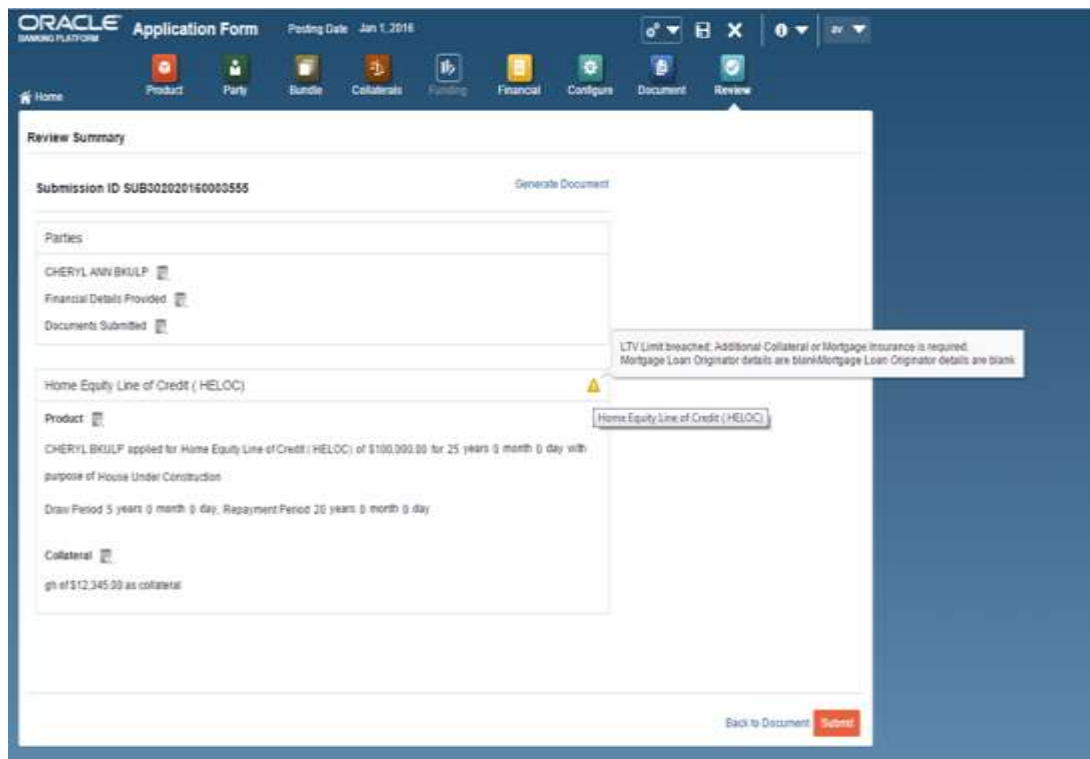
ORACLE
BANKING PLATFORM
Application Form
Posting Date Jan 1, 2016

av

Home
Product
Party
Bundle
Collaterals
Funding
Financial
Configure
Document
Review

Review Summary

Submission ID SUB302020160003555
Generate Document

Parties

CHERYL ANN BKULP

Financial Details Provided

Documents Submitted

LTV Limit breached: Additional Collateral or Mortgage Insurance is required. Mortgage Loan Originator details are blankMortgage Loan Originator details are blank

Home Equity Line of Credit ( HELOC)

Home Equity Line of Credit ( HELOC)

Product

CHERYL BKULP applied for Home Equity Line of Credit ( HELOC) of $100,000.00 for 25 years 0 month 0 day with purpose of House Under Construction

Draw Period 5 years 0 month 0 day, Repayment Period 20 years 0 month 0 day

Collateral

gh of $12,345.00 as collateral

Back to Document
Submit